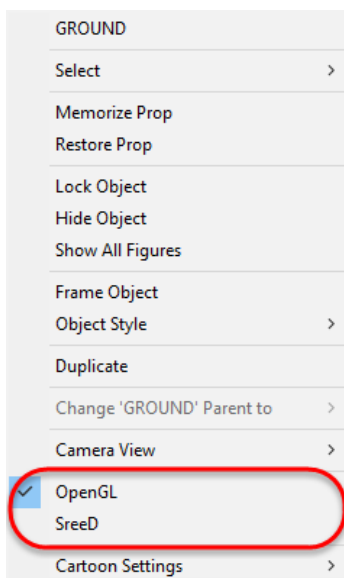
GROUND

Select >

Memorize Prop
Restore Prop

Lock Object
Hide Object
Show All Figures

Frame Object
Object Style >

Duplicate

Change 'GROUND' Parent to >

Camera View >

✓ OpenGL
SreeD

Cartoon Settings >